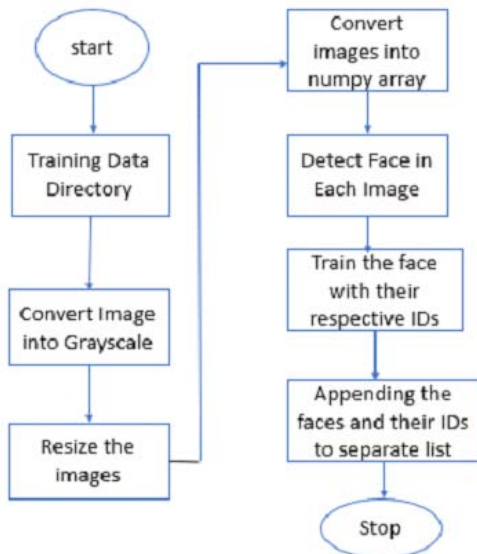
start

Training Data Directory

Convert Image into Grayscale

Resize the images

Convert images into numpy array

Detect Face in Each Image

Train the face with their respective IDs

Appending the faces and their IDs to separate list

Stop